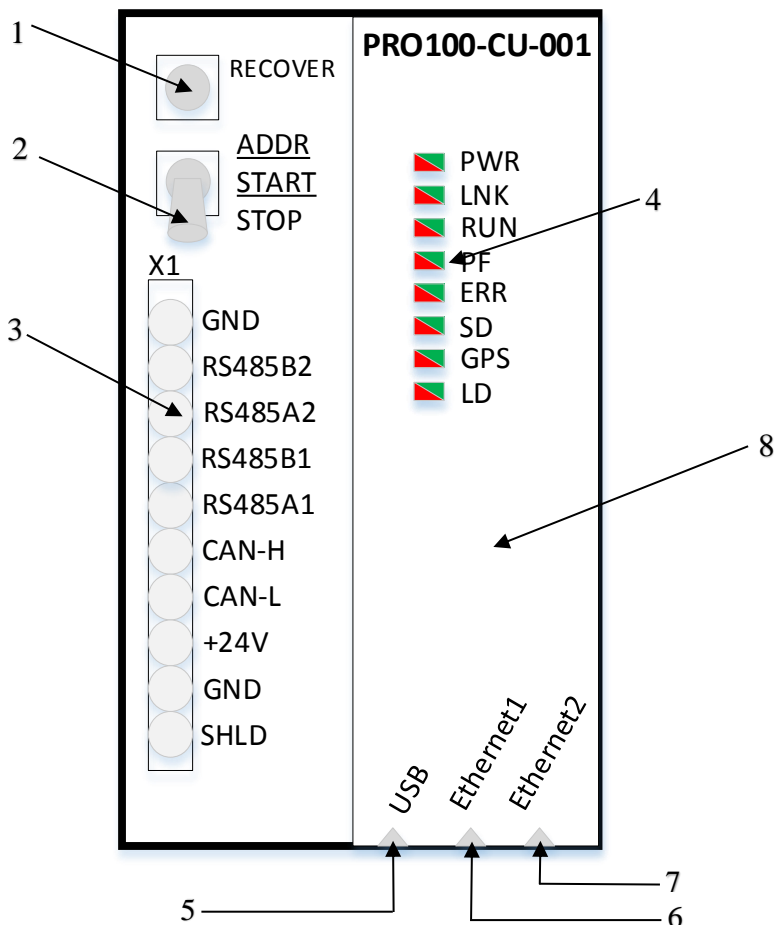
1

RECOVER

PRO100-CU-001

2

ADDR

START

STOP

PWR

LNK

RUN

4

PF

ERR

SD

GPS

LD

X1

3

GND

RS485B2

RS485A2

RS485B1

RS485A1

CAN-H

CAN-L

+24V

GND

SHLD

8

USB

Ethernet1

Ethernet2

7

5

6